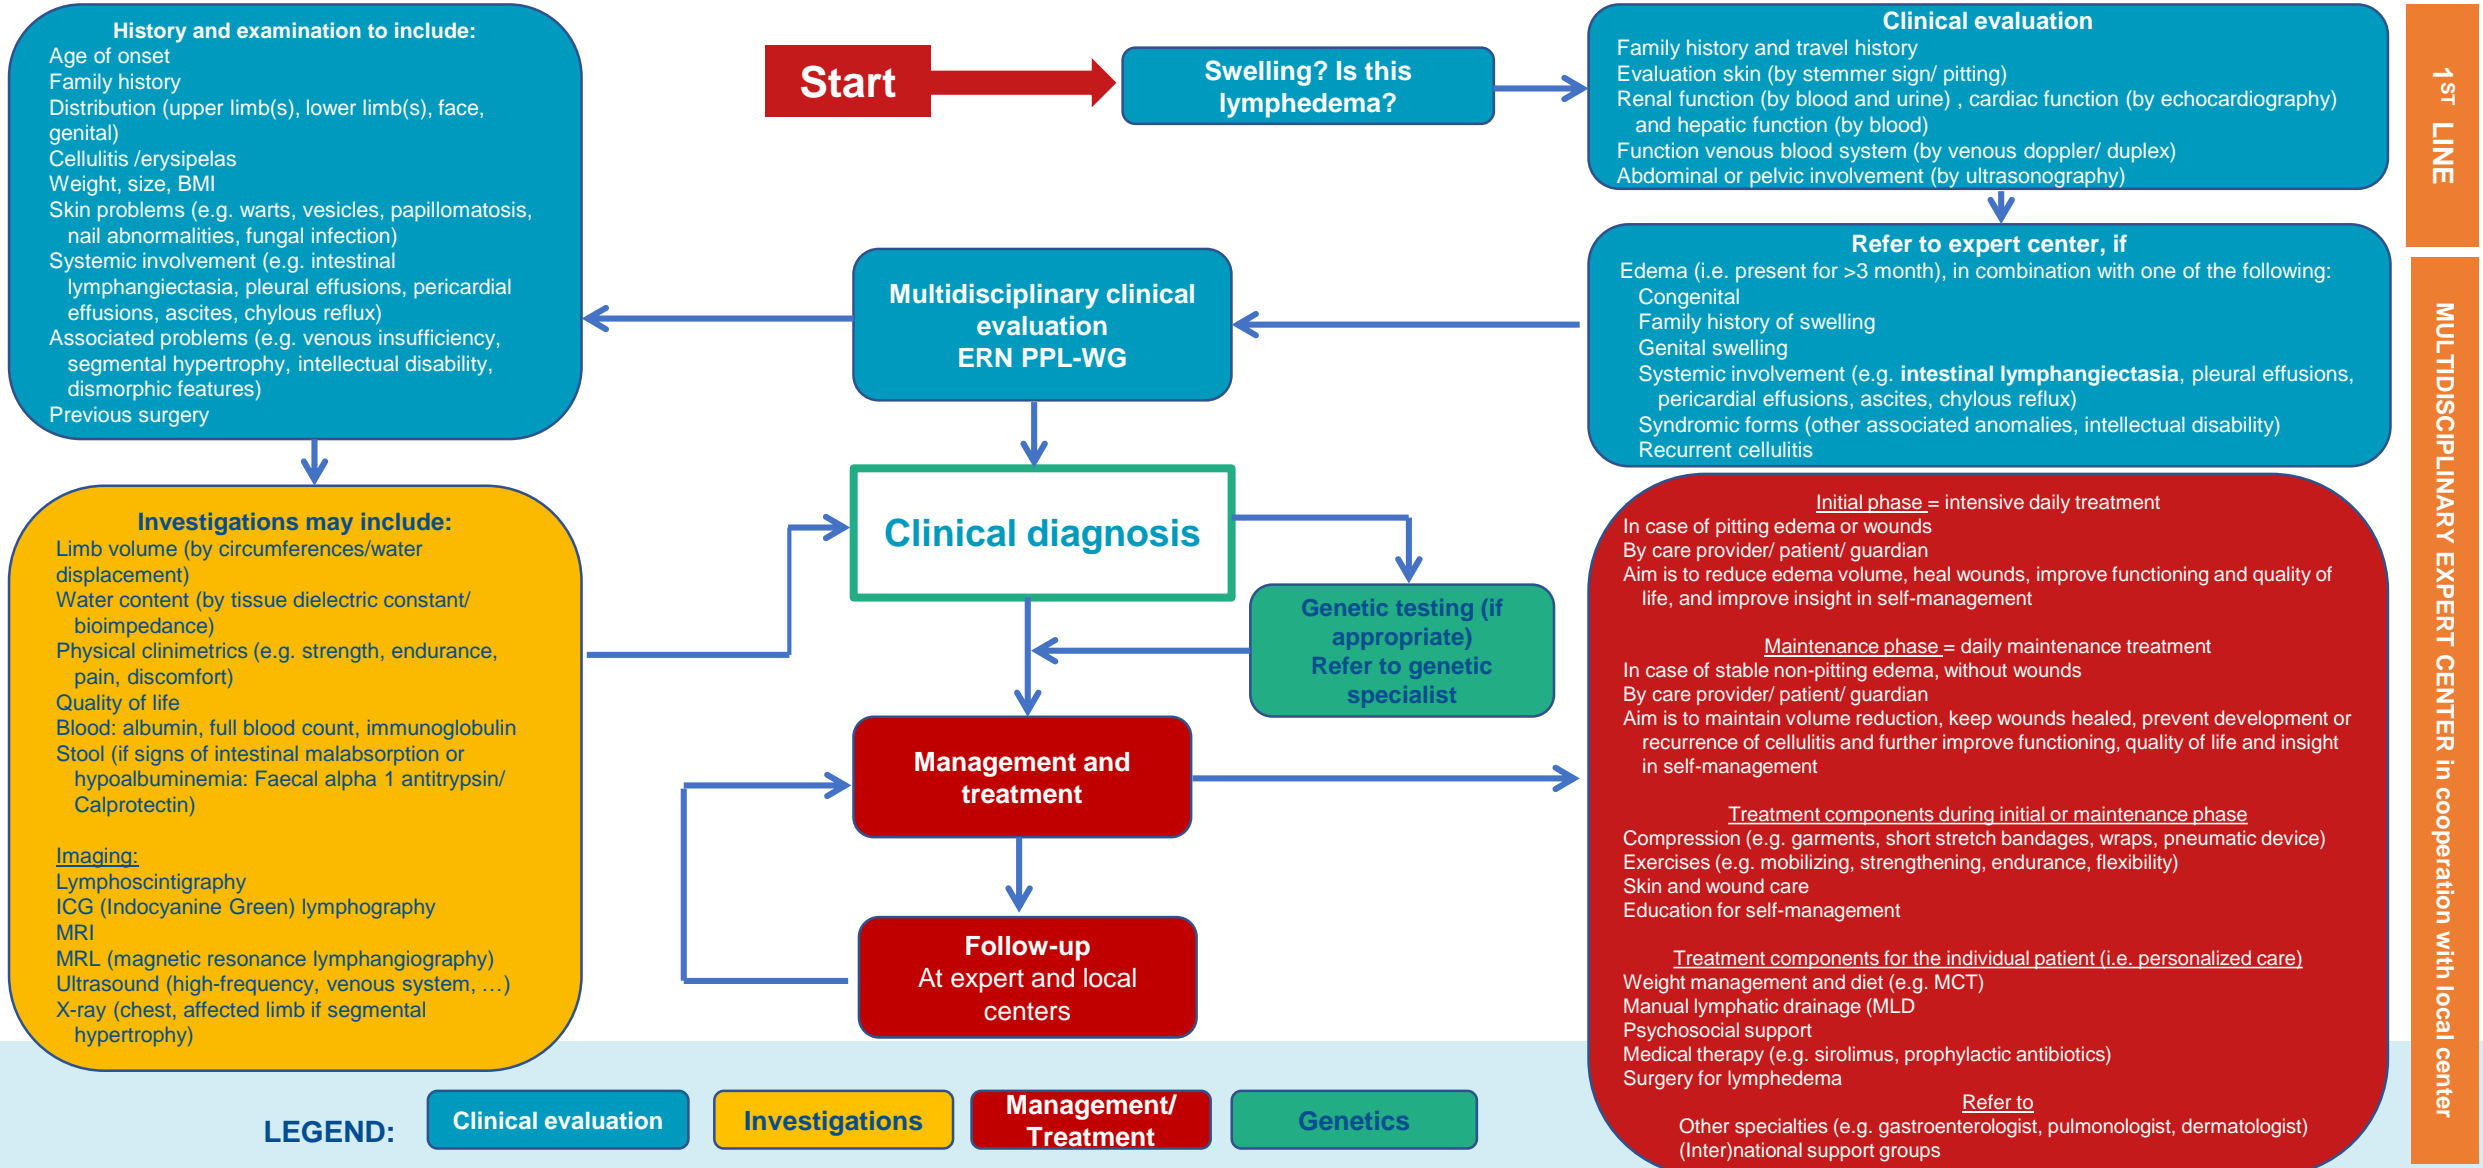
History and examination to include:
Age of onset
Family history
Distribution (upper limb(s), lower limb(s), face, genital)
Cellulitis /erysipelas
Weight, size, BMI
Skin problems (e.g. warts, vesicles, papillomatosis, nail abnormalities, fungal infection)
Systemic involvement (e.g. intestinal lymphangiectasia, pleural effusions, pericardial effusions, ascites, chylous reflux)
Associated problems (e.g. venous insufficiency, segmental hypertrophy, intellectual disability, dismorphic features)
Previous surgery

Start

Swelling? Is this lymphedema?

Clinical evaluation
Family history and travel history
Evaluation skin (by stemmer sign/ pitting)
Renal function (by blood and urine) , cardiac function (by echocardiography) and hepatic function (by blood)
Function venous blood system (by venous doppler/ duplex)
Abdominal or pelvic involvement (by ultrasonography)

1ST LINE

Refer to expert center, if
Edema (i.e. present for >3 month), in combination with one of the following:
Congenital
Family history of swelling
Genital swelling
Systemic involvement (e.g. intestinal lymphangiectasia, pleural effusions, pericardial effusions, ascites, chylous reflux)
Syndromic forms (other associated anomalies, intellectual disability)
Recurrent cellulitis

Multidisciplinary clinical evaluation
ERN PPL-WG

MULTIDISCIPLINARY EXPERT CENTER in cooperation with local center

Investigations may include:
Limb volume (by circumferences/water displacement)
Water content (by tissue dielectric constant/ bioimpedance)
Physical clinimetrics (e.g. strength, endurance, pain, discomfort)
Quality of life
Blood: albumin, full blood count, immunoglobulin
Stool (if signs of intestinal malabsorption or hypoalbuminemia: Faecal alpha 1 antitrypsin/ Calprotectin)

Imaging:
Lymphoscintigraphy
ICG (Indocyanine Green) lymphography
MRI
MRL (magnetic resonance lymphangiography)
Ultrasound (high-frequency, venous system, …)
X-ray (chest, affected limb if segmental hypertrophy)

Clinical diagnosis

Genetic testing (if appropriate)
Refer to genetic specialist

Management and treatment

Follow-up
At expert and local centers

Initial phase = intensive daily treatment
In case of pitting edema or wounds
By care provider/ patient/ guardian
Aim is to reduce edema volume, heal wounds, improve functioning and quality of life, and improve insight in self-management

Maintenance phase = daily maintenance treatment
In case of stable non-pitting edema, without wounds
By care provider/ patient/ guardian
Aim is to maintain volume reduction, keep wounds healed, prevent development or recurrence of cellulitis and further improve functioning, quality of life and insight in self-management

Treatment components during initial or maintenance phase
Compression (e.g. garments, short stretch bandages, wraps, pneumatic device)
Exercises (e.g. mobilizing, strengthening, endurance, flexibility)
Skin and wound care
Education for self-management

Treatment components for the individual patient (i.e. personalized care)
Weight management and diet (e.g. MCT)
Manual lymphatic drainage (MLD
Psychosocial support
Medical therapy (e.g. sirolimus, prophylactic antibiotics)
Surgery for lymphedema
Refer to
Other specialties (e.g. gastroenterologist, pulmonologist, dermatologist)
(Inter)national support groups

LEGEND: Clinical evaluation Investigations Management/ Treatment Genetics